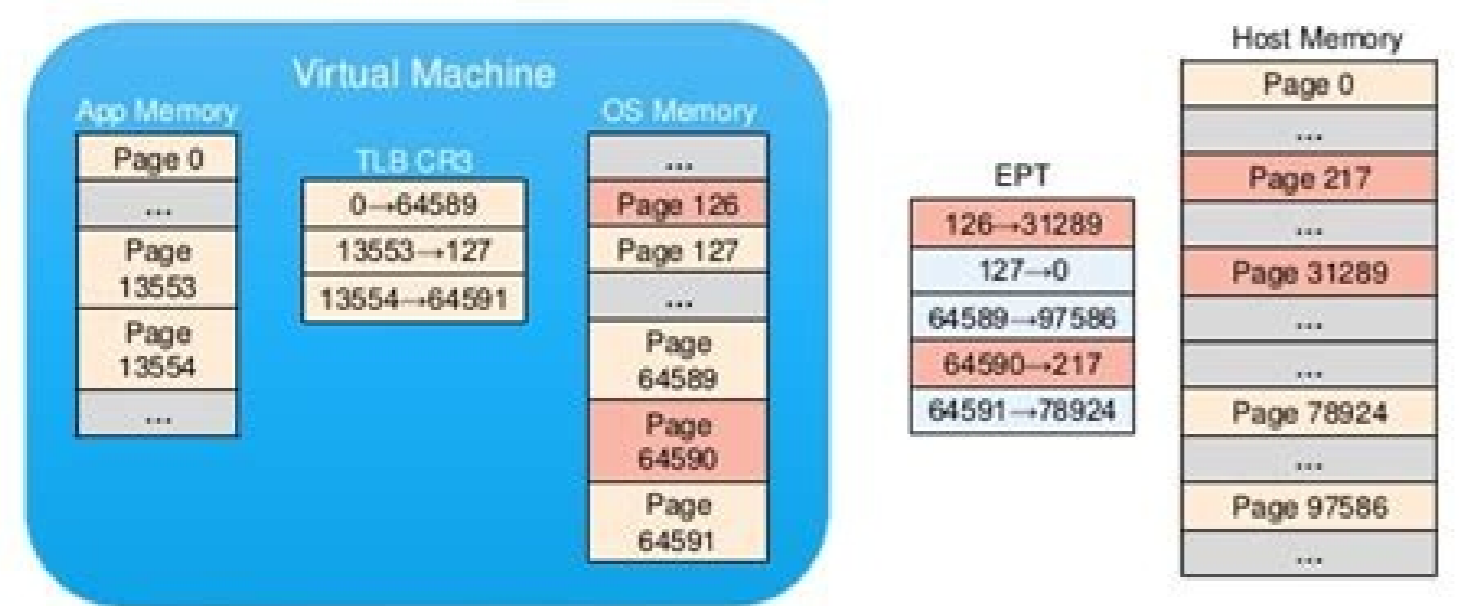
Virtual Machine

App Memory

| Page 0 |
|---|
| ... |
| Page 13553 |
| Page 13554 |
| ... |

TLB CR3

| $0 \rightarrow 64589$ |
|---|
| $13553 \rightarrow 127$ |
| $13554 \rightarrow 64591$ |

OS Memory

| ... |
|---|
| Page 126 |
| Page 127 |
| ... |
| Page 64589 |
| Page 64590 |
| Page 64591 |

EPT

| $126 \rightarrow 31289$ |
|---|
| $127 \rightarrow 0$ |
| $64589 \rightarrow 97586$ |
| $64590 \rightarrow 217$ |
| $64591 \rightarrow 78924$ |

Host Memory

| Page 0 |
|---|
| ... |
| Page 217 |
| ... |
| Page 31289 |
| ... |
| ... |
| Page 78924 |
| ... |
| Page 97586 |
| ... |